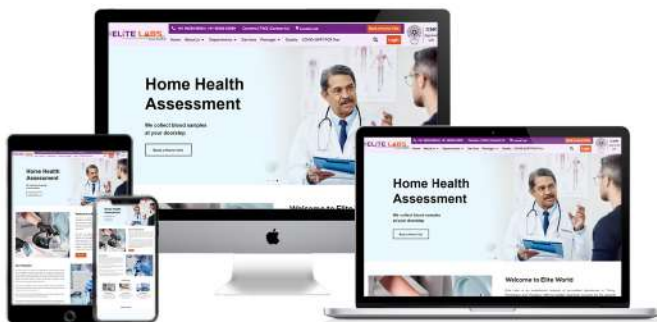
ELITE LABS

Home About Us Departments Services Packages Quality COVID RT-PCR Test

Home Health Assessment

We collect blood samples at your doorstep.

Book a Home Visit

Welcome to Elite

ELITE LABS

Home Health Assessment

We collect blood samples at your doorstep.

Book a Home Visit

Welcome to Elite World

Home Health Assessment